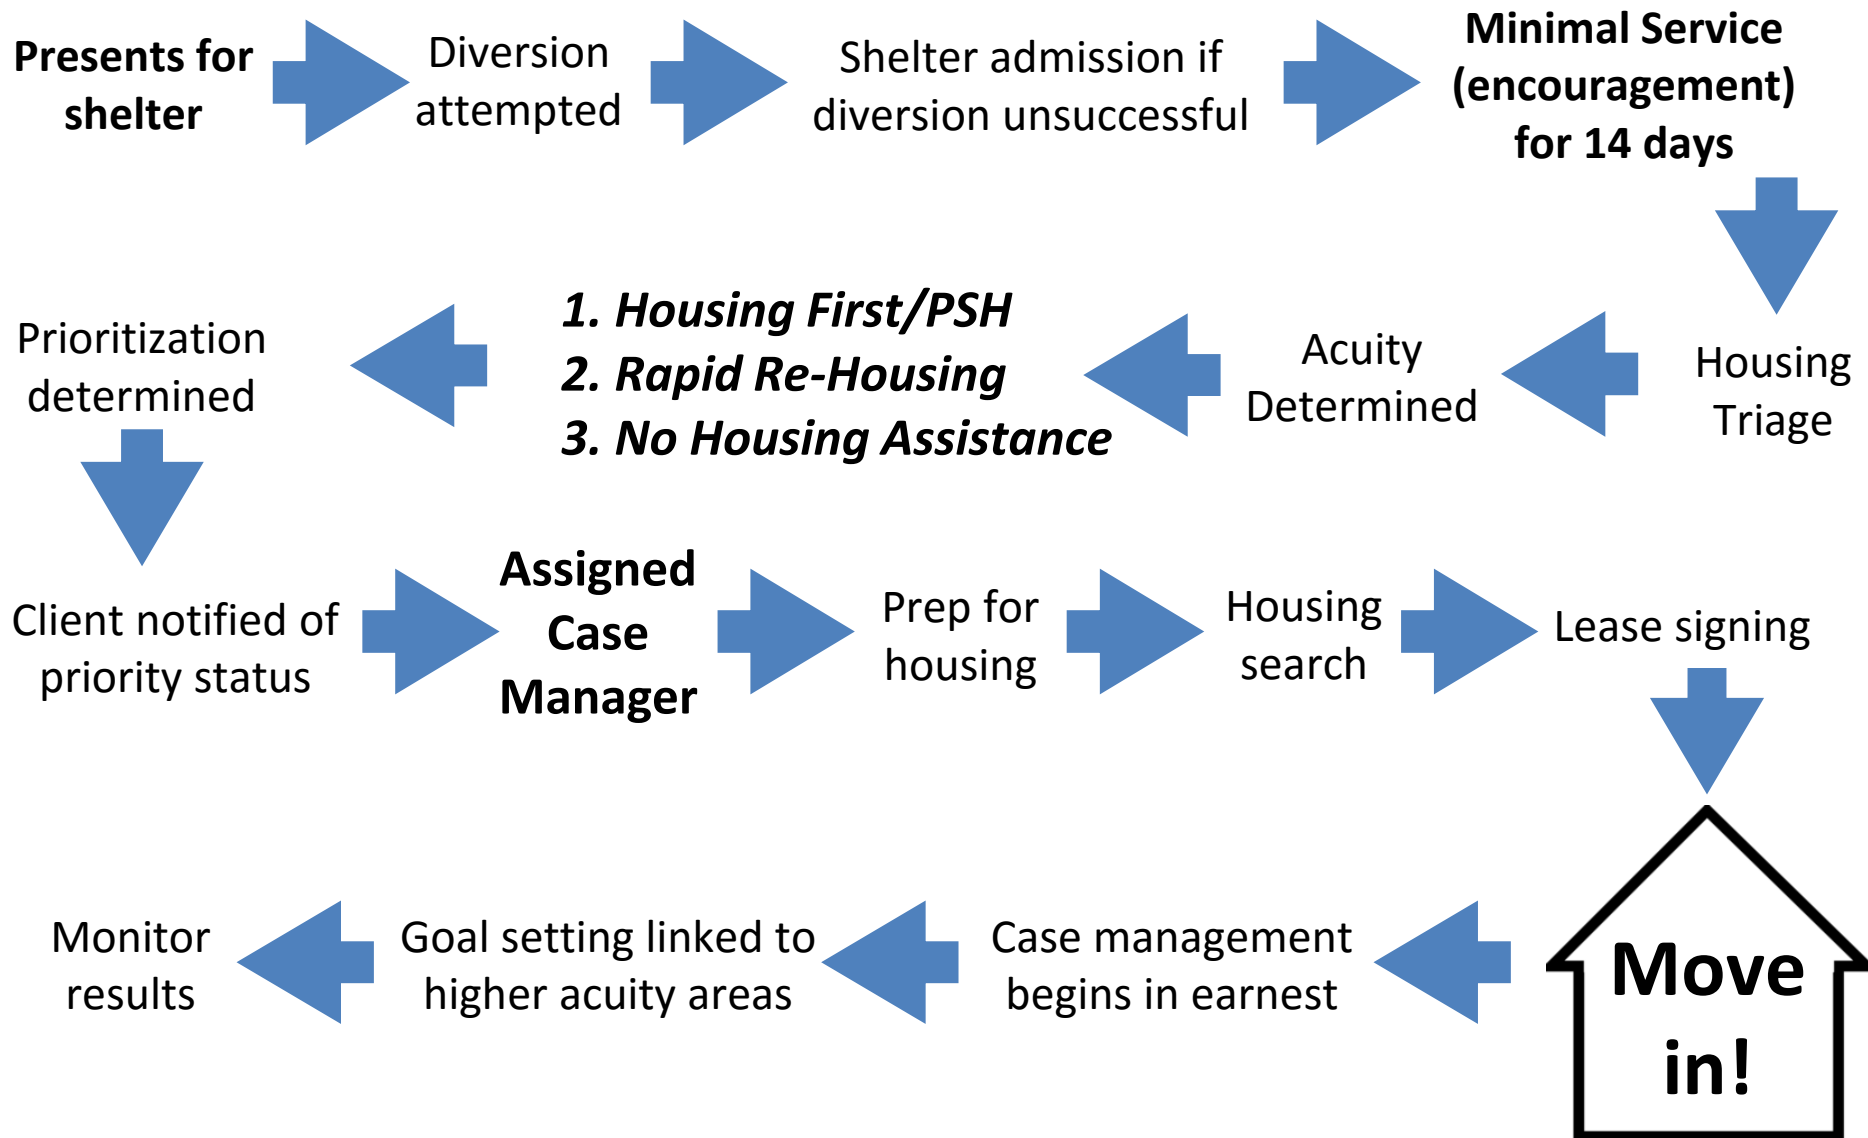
Presents for shelter

Diversion attempted

Shelter admission if diversion unsuccessful

Minimal Service (encouragement) for 14 days

Housing Triage

Acuity Determined

1. Housing First/PSH
2. Rapid Re-Housing
3. No Housing Assistance

Prioritization determined

Client notified of priority status

Assigned Case Manager

Prep for housing

Housing search

Lease signing

Move in!

Case management begins in earnest

Goal setting linked to higher acuity areas

Monitor results